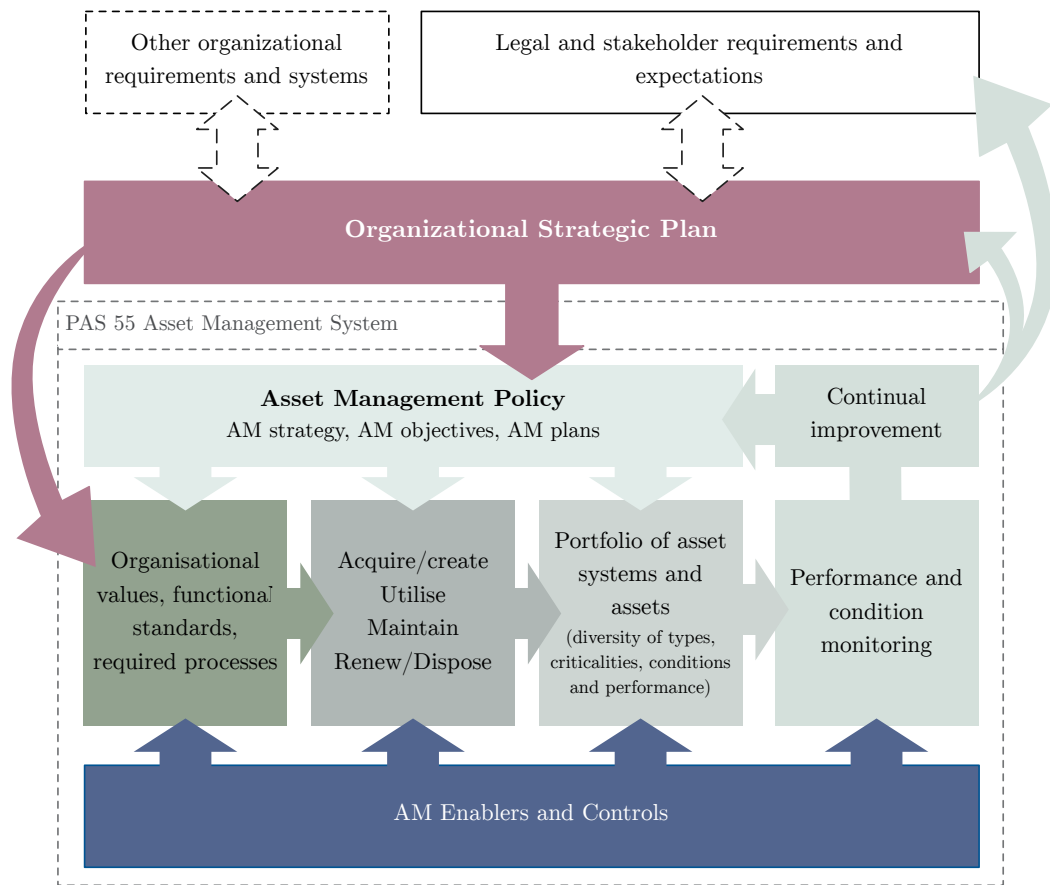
Other organizational requirements and systems

Legal and stakeholder requirements and expectations

Organizational Strategic Plan

PAS 55 Asset Management System

Asset Management Policy
AM strategy, AM objectives, AM plans

Continual improvement

Organisational values, functional standards, required processes

Acquire/create
Utilise
Maintain
Renew/Dispose

Portfolio of asset systems and assets
(diversity of types, criticalities, conditions and performance)

Performance and condition monitoring

AM Enablers and Controls